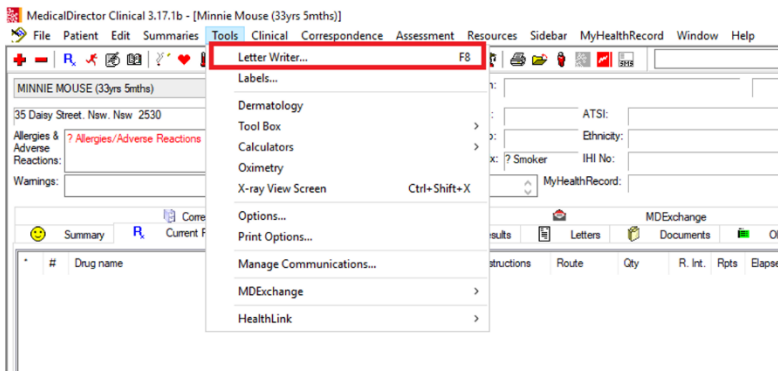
MedicalDirector Clinical 3.17.1b - [Minnie Mouse (33yrs 5mths)]

File Patient Edit Summaries Tools Clinical Correspondence Assessment Resources Sidebar MyHealthRecord Window Help

MINNIE MOUSE (33yrs 5mths)

35 Daisy Street. Nsw. Nsw 2530

Allergies & Adverse Reactions: ? Allergies/Adverse Reactions

Warnings:

Letter Writer... F8
Labels...
Dermatology
Tool Box
Calculators
Oximetry
X-ray View Screen Ctrl+Shift+X
Options...
Print Options...
Manage Communications...
MDExchange
HealthLink

ATSI:
Ethnicity:
? Smoker
IHI No:
MyHealthRecord:

Corre
MDExchange

Summary Current R
esults Letters Documents Ol

* # Drug name
nstructions Route Qty R. Int. Rpts Elapse